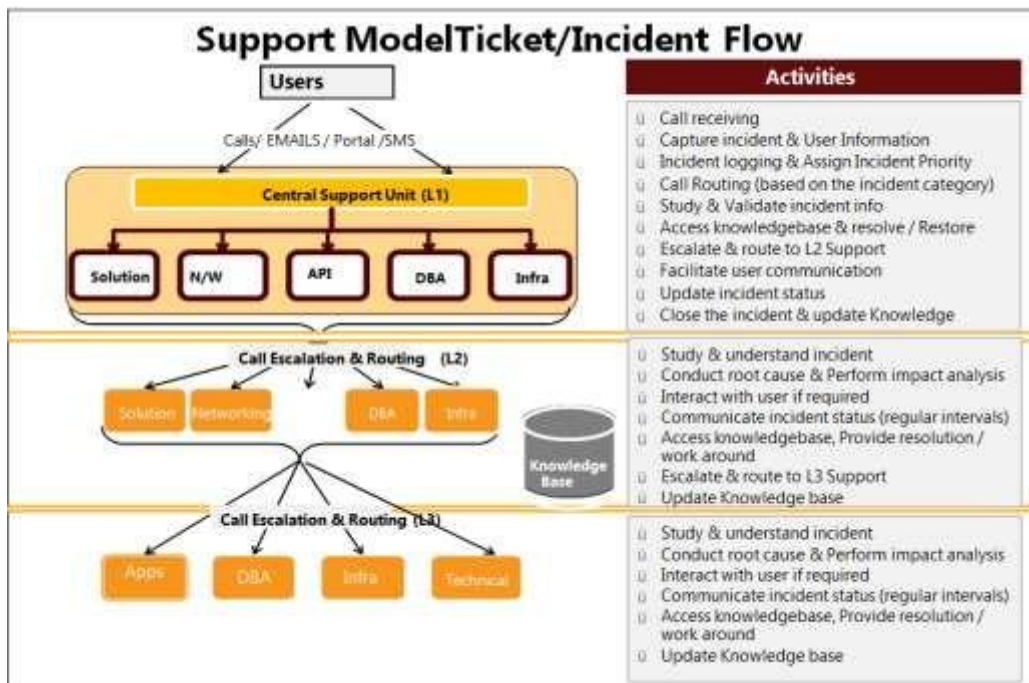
Support ModelTicket/Incident Flow

Users

Calls/ EMAILS / Portal /SMS

Central Support Unit (L1)

Solution
N/W
API
DBA
Infra

Call Escalation & Routing (L2)

Solution
Networking
DBA
Infra

Knowledge Base

Call Escalation & Routing (L3)

Apps
DBA
Infra
Technical

Activities

- Call receiving
- Capture incident & User Information
- Incident logging & Assign Incident Priority
- Call Routing (based on the incident category)
- Study & Validate incident info
- Access knowledgebase & resolve / Restore
- Escalate & route to L2 Support
- Facilitate user communication
- Update incident status
- Close the incident & update Knowledge

- Study & understand incident
- Conduct root cause & Perform impact analysis
- Interact with user if required
- Communicate incident status (regular intervals)
- Access knowledgebase, Provide resolution / work around
- Escalate & route to L3 Support
- Update Knowledge base

- Study & understand incident
- Conduct root cause & Perform impact analysis
- Interact with user if required
- Communicate incident status (regular intervals)
- Access knowledgebase, Provide resolution / work around
- Update Knowledge base